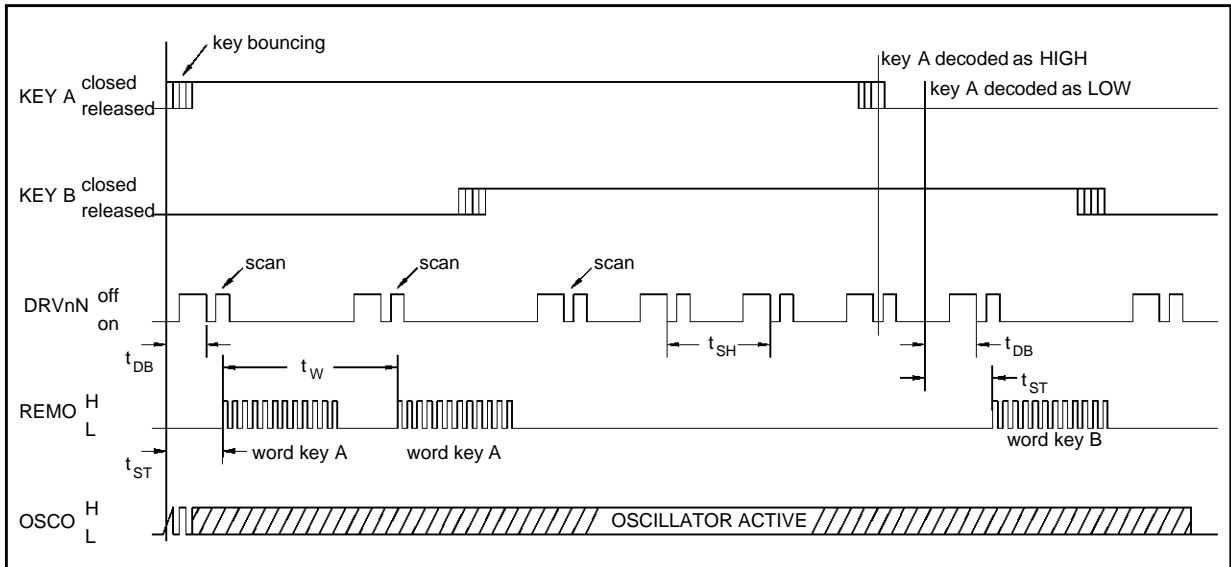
key bouncing

key A decoded as HIGH

key A decoded as LOW

KEY A closed released

KEY B closed released

scan

scan

scan

DRVnN off on

$t_{DB}$

$t_W$

$t_{SH}$

$t_{DB}$

$t_{ST}$

REMO H L

word key A

word key A

word key B

$t_{ST}$

OSCO H L

OSCILLATOR ACTIVE